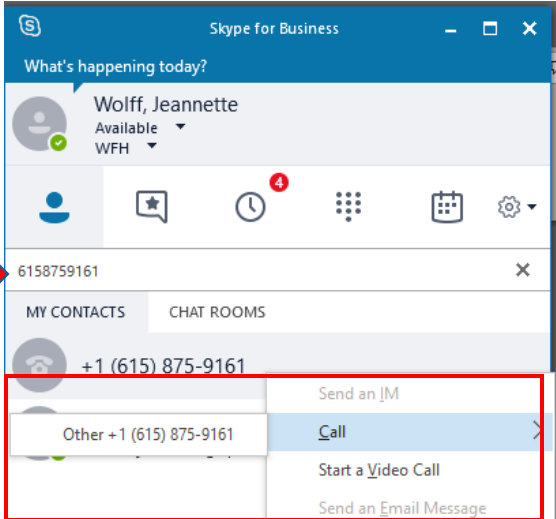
Skype for Business

What's happening today?

Wolff, Jeannette
Available
WFH

4

6158759161

MY CONTACTS
CHAT ROOMS

+1 (615) 875-9161

Other +1 (615) 875-9161

Send an IM
Call
Start a Video Call
Send an Email Message